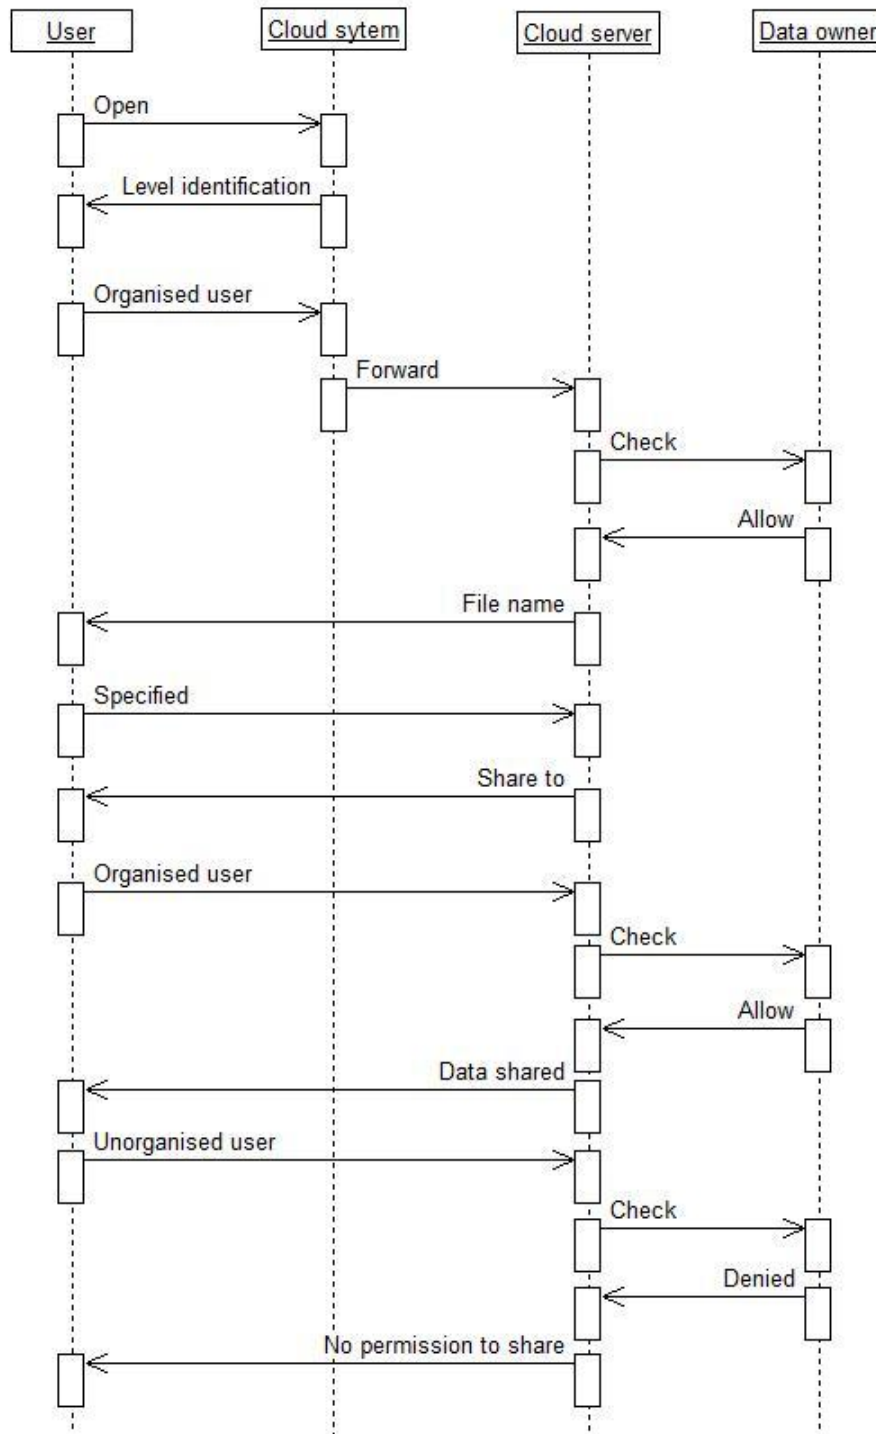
User
Cloud sytem
Cloud server
Data owner

Open
Level identification
Organised user
Forward
Check
Allow
File name
Specified
Share to
Organised user
Check
Allow
Data shared
Unorganised user
Check
Denied
No permission to share